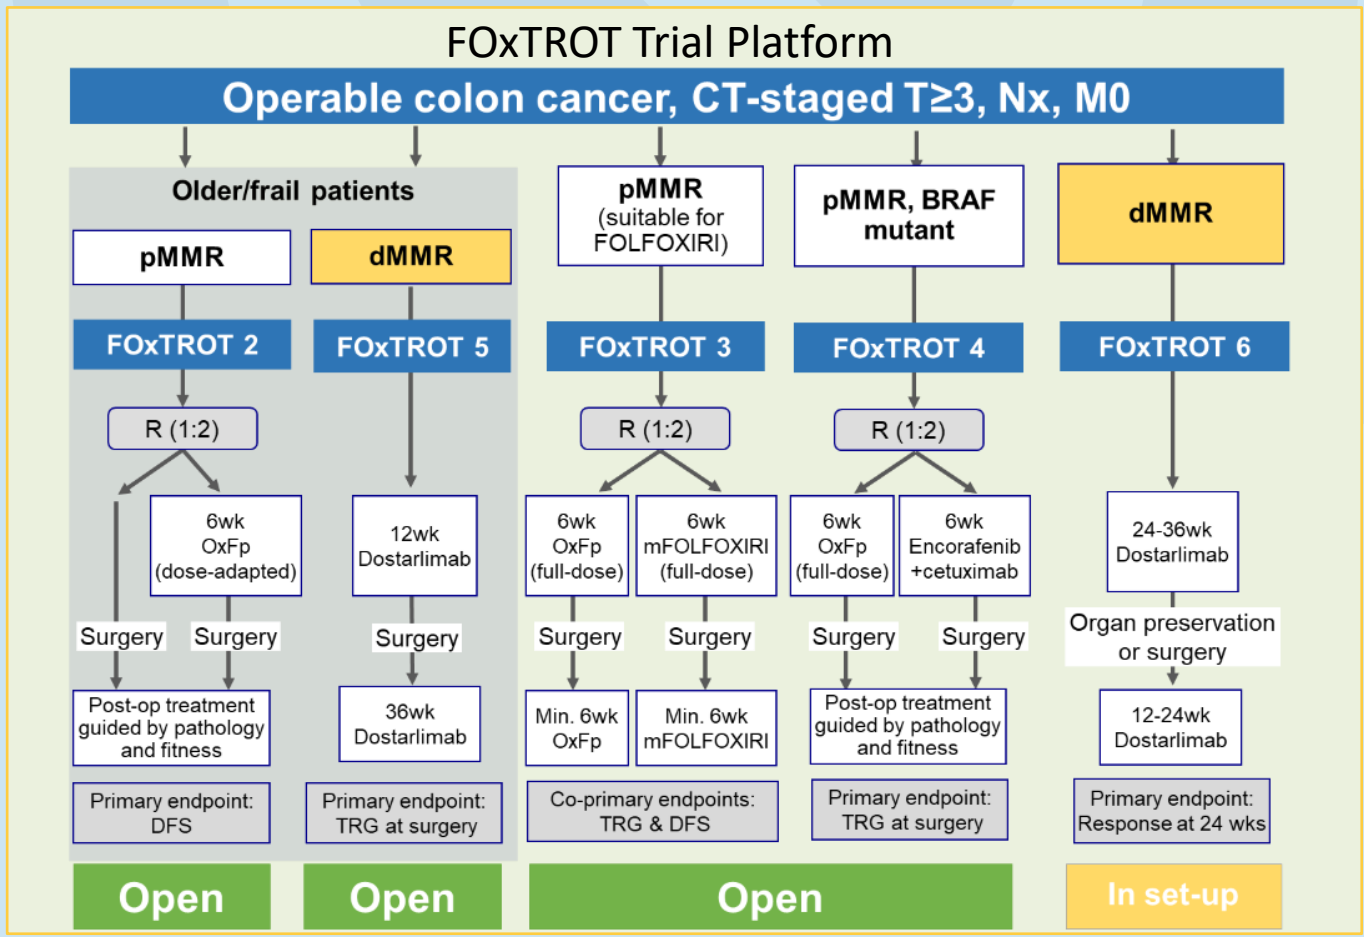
FOxTROT Trial Platform

Operable colon cancer, CT-staged T≥3, Nx, M0

Older/frail patients

pMMR

FOxTROT 2

R (1:2)

6wk OxFp (dose-adapted)

Surgery

Surgery

Post-op treatment guided by pathology and fitness

Primary endpoint: DFS

dMMR

FOxTROT 5

12wk Dostarlimab

Surgery

36wk Dostarlimab

Primary endpoint: TRG at surgery

pMMR (suitable for FOLFOXIRI)

FOxTROT 3

R (1:2)

6wk OxFp (full-dose)

6wk mFOLFOXIRI (full-dose)

Surgery

Surgery

Min. 6wk OxFp

Min. 6wk mFOLFOXIRI

Co-primary endpoints: TRG & DFS

pMMR, BRAF mutant

FOxTROT 4

R (1:2)

6wk OxFp (full-dose)

6wk Encorafenib +cetuximab

Surgery

Surgery

Post-op treatment guided by pathology and fitness

Primary endpoint: TRG at surgery

dMMR

FOxTROT 6

24-36wk Dostarlimab

Organ preservation or surgery

12-24wk Dostarlimab

Primary endpoint: Response at 24 wks

Open

Open

Open

In set-up